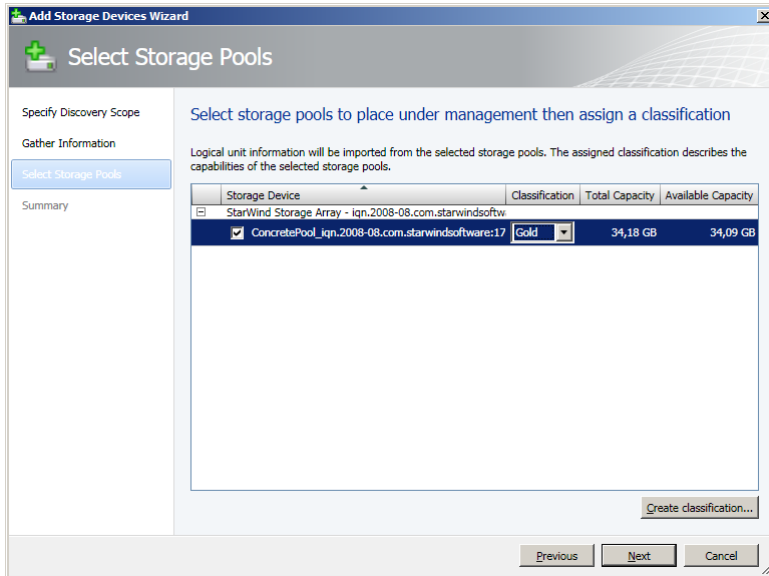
Add Storage Devices Wizard

Select Storage Pools

Specify Discovery Scope
Gather Information
Select Storage Pools
Summary

Select storage pools to place under management then assign a classification

Logical unit information will be imported from the selected storage pools. The assigned classification describes the capabilities of the selected storage pools.

| Storage Device | Classification | Total Capacity | Available Capacity |
|---|---|---|---|
| StarWind Storage Array - iqn.2008-08.com.starwindsoftw | | | |
| ConcretePool_iqn.2008-08.com.starwindsoftware:17 | Gold | 34,18 GB | 34,09 GB |

Create classification...

Previous Next Cancel